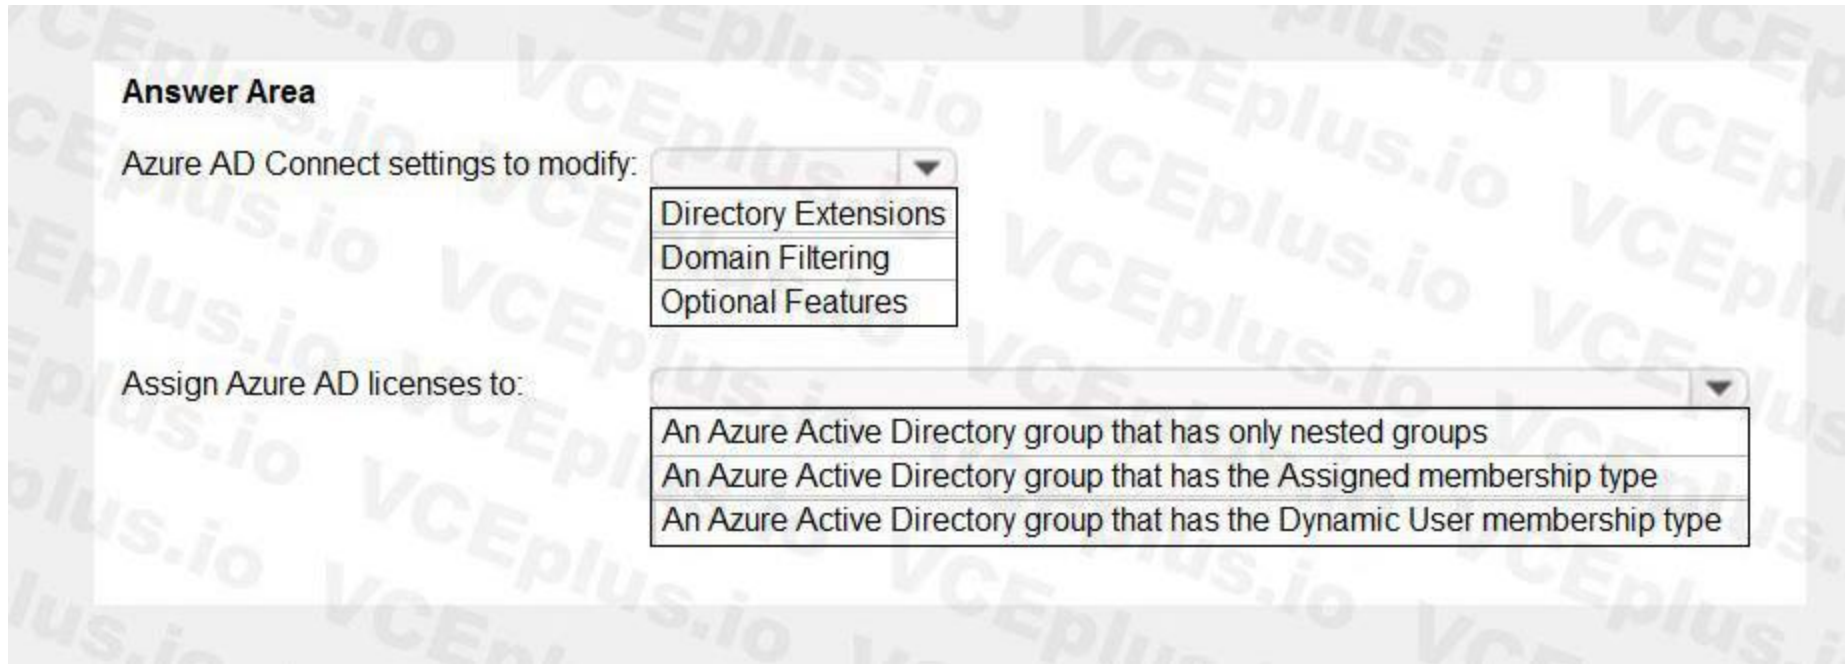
Answer Area

Azure AD Connect settings to modify:

Directory Extensions
Domain Filtering
Optional Features

Assign Azure AD licenses to:

An Azure Active Directory group that has only nested groups
An Azure Active Directory group that has the Assigned membership type
An Azure Active Directory group that has the Dynamic User membership type